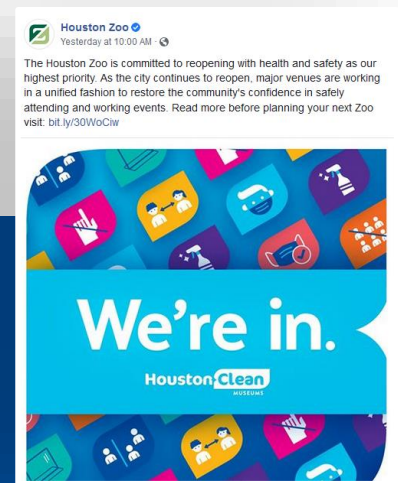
Houston Zoo
Yesterday at 10:00 AM ·

The Houston Zoo is committed to reopening with health and safety as our highest priority. As the city continues to reopen, major venues are working in a unified fashion to restore the community's confidence in safely attending and working events. Read more before planning your next Zoo visit: bit.ly/30WoCiw

We're in.

Houston Clean
MUSEUMS